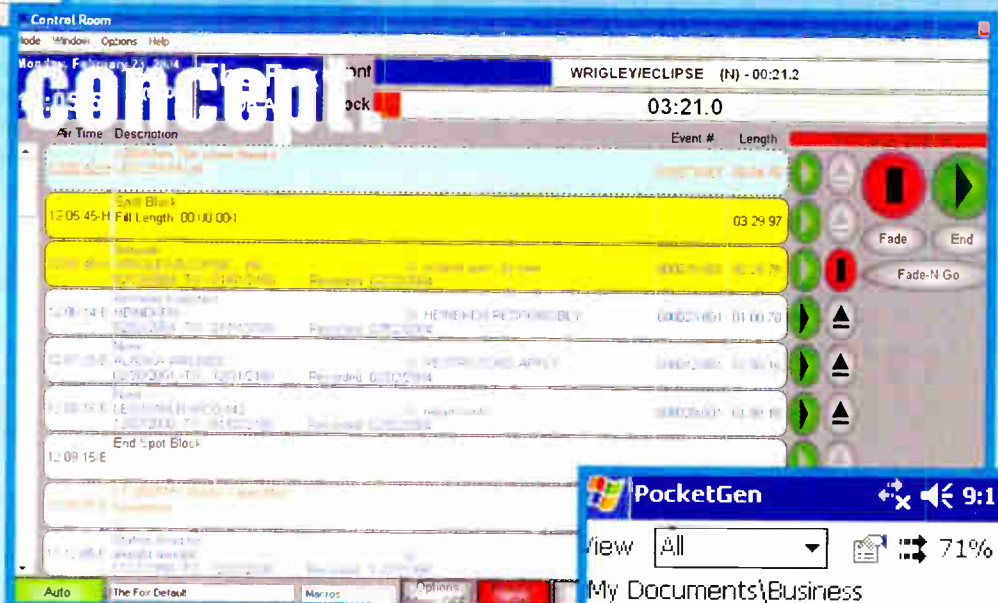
Control Room

Mode Window Options Help

Monday, February 23, 2004

concept

nt WRIGLEY/ECLIPSE (N) - 00:21.2

ock 03:21.0

Air Time Description Event # Length

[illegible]

12:05:45-H Spot Block
Fill Length 00:00:00.1 03:29.97

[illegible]

12:08:14 E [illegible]
HEINEKEN
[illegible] Recorded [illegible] HEINEKEN RESPONSIBLY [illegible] 01:00.70

12:09:15 E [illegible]
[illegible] Recorded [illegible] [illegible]

12:09:15 E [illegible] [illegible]

12:09:15 E End Spot Block

Fade End

Fade-N Go

Auto The Fox Default Macros Options

PocketGen 9:1

View All 71%

My Documents\Business